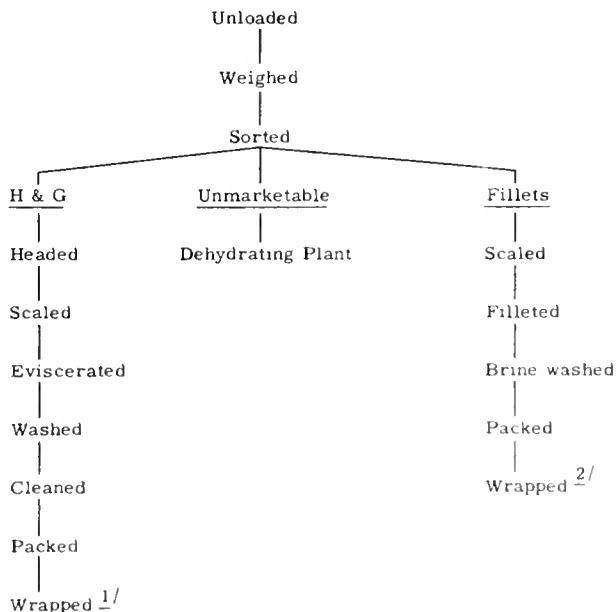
Unloaded

Weighed

Sorted

H & G

Headed

Scaled

Eviscerated

Washed

Cleaned

Packed

Wrapped $\underline{1}/$

Unmarketable

Dehydrating Plant

Fillets

Scaled

Filleted

Brine washed

Packed

Wrapped $\underline{2}/$